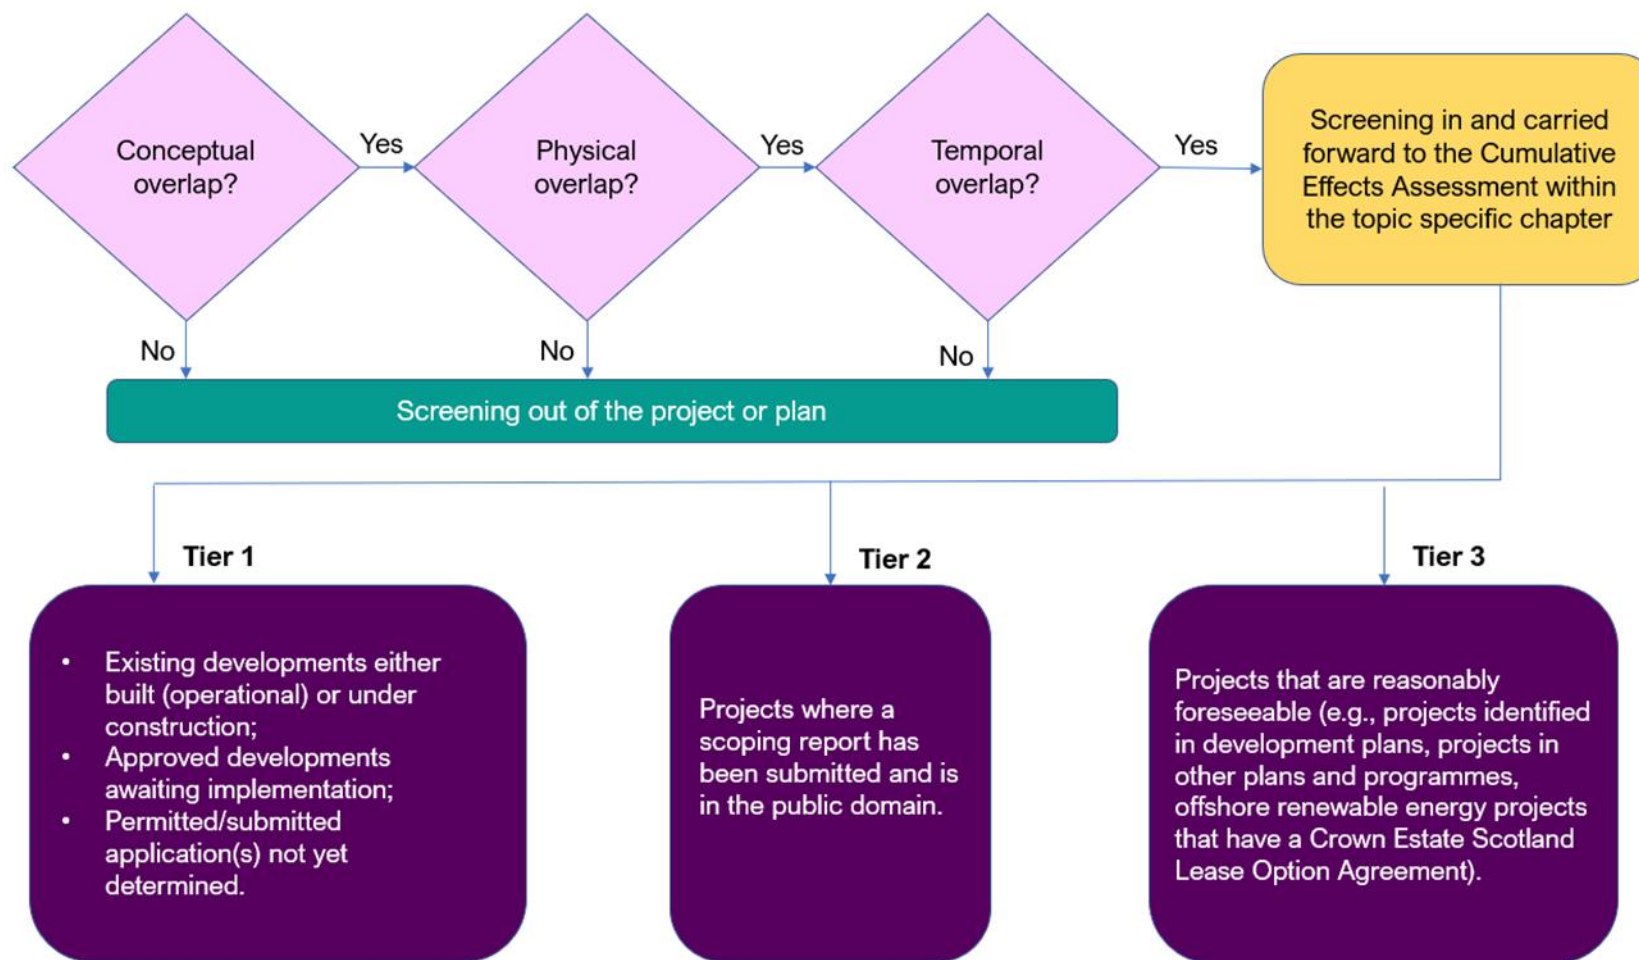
Conceptual overlap?

Yes

Physical overlap?

Yes

Temporal overlap?

Yes

Screening in and carried forward to the Cumulative Effects Assessment within the topic specific chapter

No

No

No

Screening out of the project or plan

Tier 1

- Existing developments either built (operational) or under construction;
- Approved developments awaiting implementation;
- Permitted/submitted application(s) not yet determined.

Tier 2

Projects where a scoping report has been submitted and is in the public domain.

Tier 3

Projects that are reasonably foreseeable (e.g., projects identified in development plans, projects in other plans and programmes, offshore renewable energy projects that have a Crown Estate Scotland Lease Option Agreement).